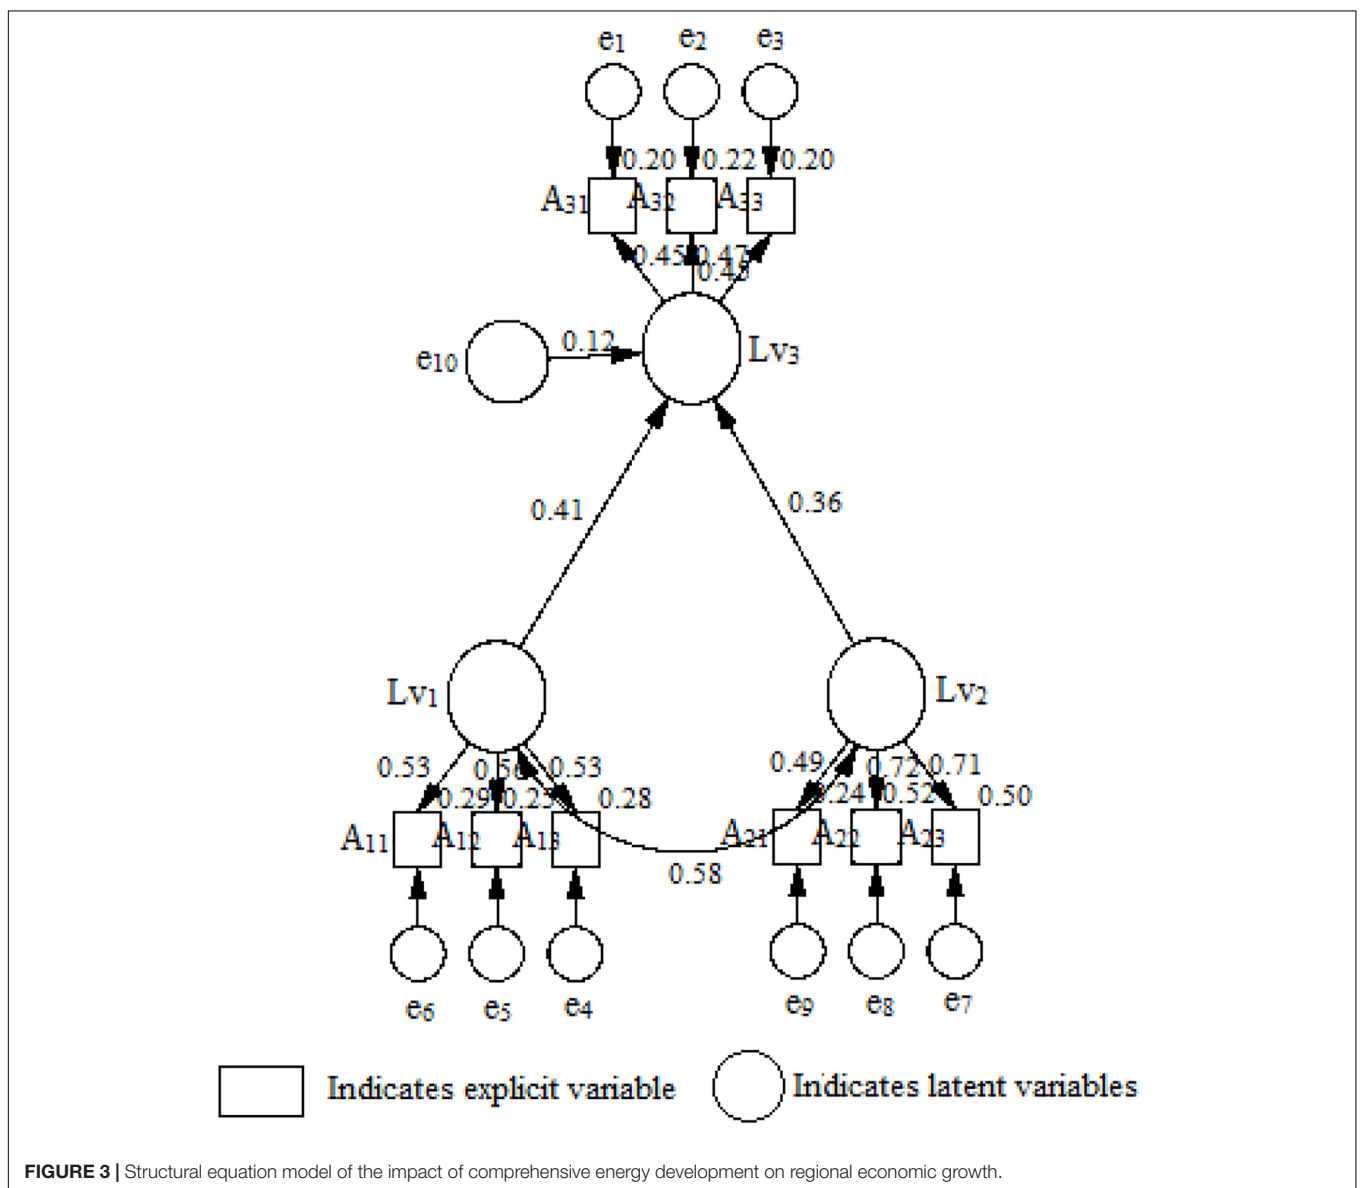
$e_1$ $e_2$ $e_3$

0.20 0.22 0.20

$A_{31}$ $A_{32}$ $A_{33}$

0.45 0.47 0.43

$e_{10}$ 0.12 $Lv_3$

0.41 0.36

$Lv_1$ $Lv_2$

0.53 0.56 0.53 0.29 0.23 0.28

0.49 0.72 0.71 0.24 0.52 0.50

$A_{11}$ $A_{12}$ $A_{13}$ $A_{21}$ $A_{22}$ $A_{23}$

0.58

$e_6$ $e_5$ $e_4$ $e_9$ $e_8$ $e_7$

Indicates explicit variable Indicates latent variables

**FIGURE 3 |** Structural equation model of the impact of comprehensive energy development on regional economic growth.